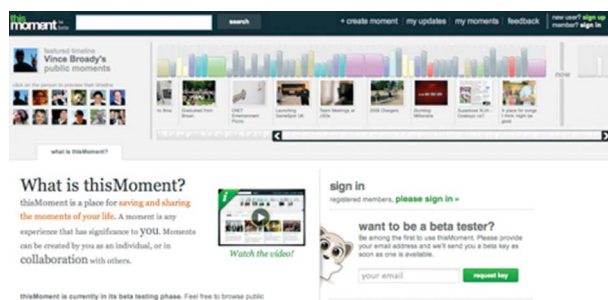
thisMoment beta

search

+ create moment | my updates | my moments | feedback

new user? sign up
member? sign in

featured timeline
Vince Broady's public moments

click on the person to preview their timeline

now

what is thisMoment?

What is thisMoment?

thisMoment is a place for saving and sharing the moments of your life. A moment is any experience that has significance to you. Moments can be created by you as an individual, or in collaboration with others.

Watch the video!

thisMoment is currently in its beta testing phase. Feel free to browse public

sign in
registered members, please sign in »

want to be a beta tester?
Be among the first to use thisMoment. Please provide your email address and we'll send you a beta key as soon as one is available.

your email

request key